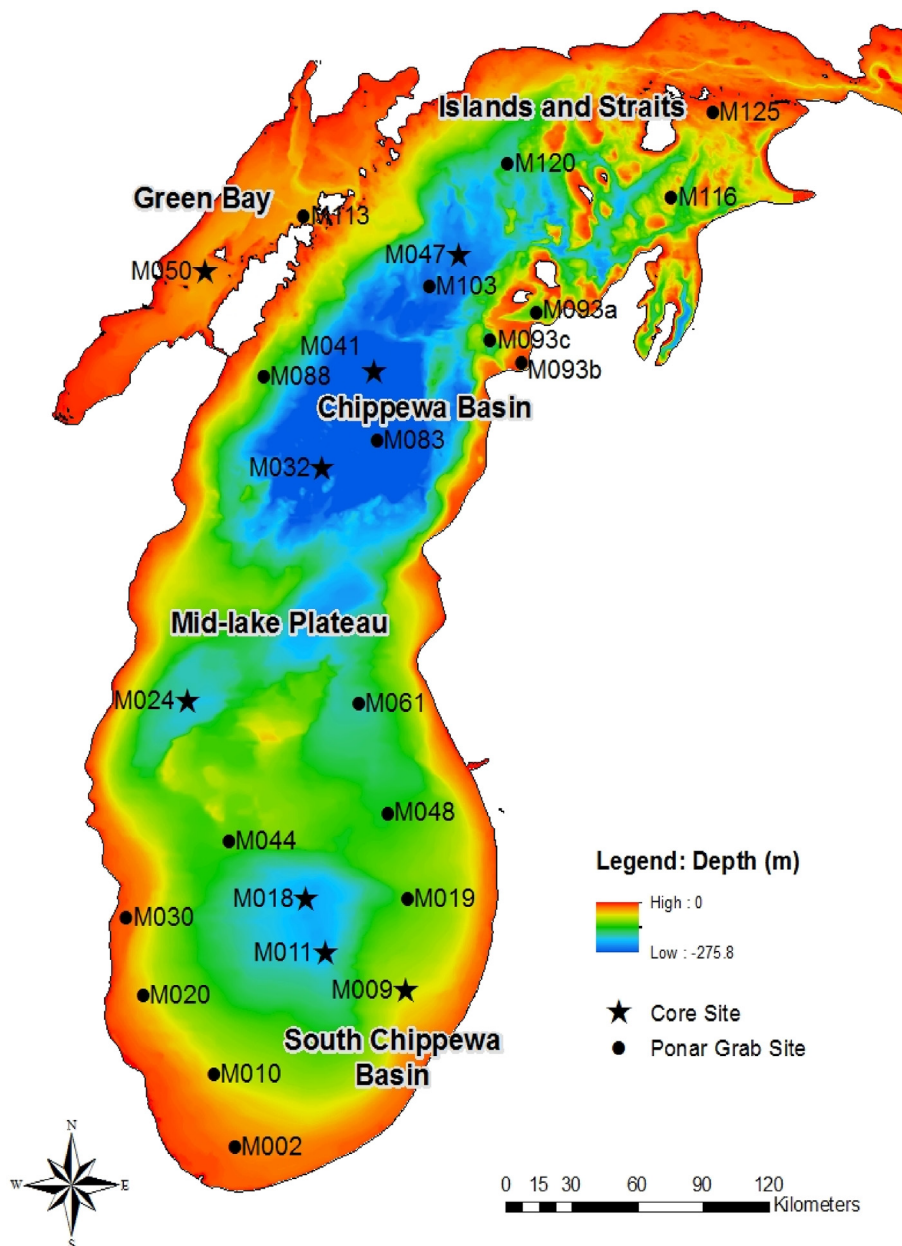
Islands and Straits
M125
M120
Green Bay
M116
M113
M047
M050
M103
M093a
M093c
M041
M093b
M088
Chippewa Basin
M083
M032
Mid-lake Plateau
M024
M061
M048
M044
Legend: Depth (m)
M018
M019
High : 0
M030
M011
Low : -275.8
M009
M020
Core Site
South Chippewa Basin
Ponar Grab Site
M010
M002
N
W
E
S
0 15 30 60 90 120
Kilometers